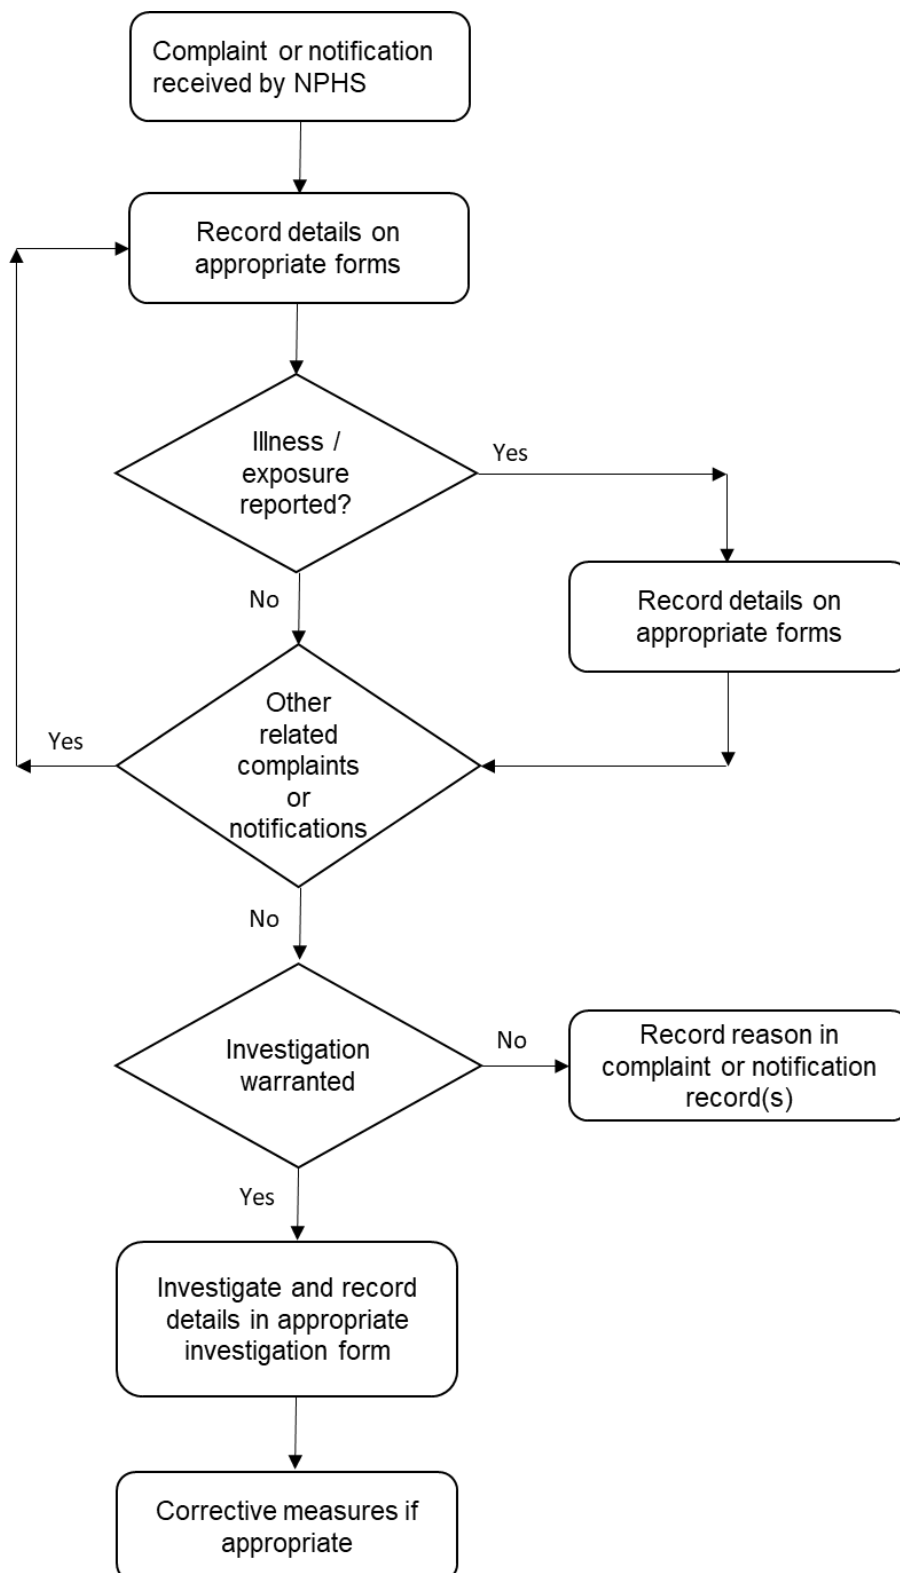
Complaint or notification received by NPHS

Record details on appropriate forms

Illness / exposure reported?

Yes

Record details on appropriate forms

No

Other related complaints or notifications

Yes

No

Investigation warranted

No

Record reason in complaint or notification record(s)

Yes

Investigate and record details in appropriate investigation form

Corrective measures if appropriate